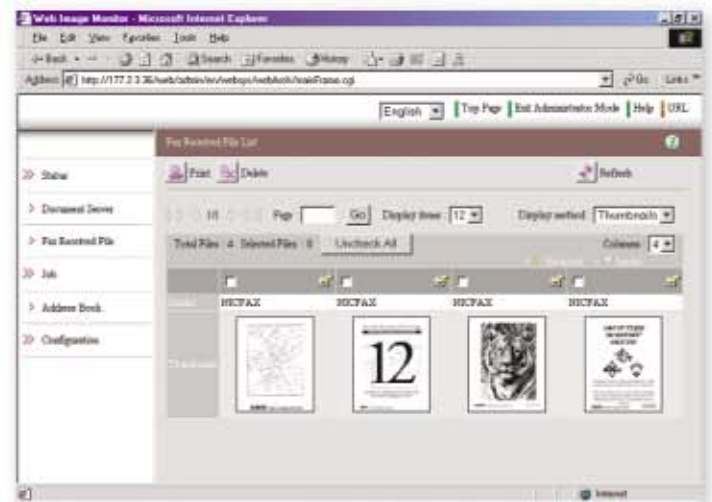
Web Image Monitor - Microsoft Internet Explorer

File Edit View Favorites Tools Help

Back Search Favorites History

Address http://177.2.3.36/web/admin/en/websys/webArch/mainFrame.cgi

Go Links

English Top Page Exit Administrator Mode Help URL

Fax Received File List

Status

Document Server

Fax Received File

Job

Address Book

Configuration

Print Delete

Refresh

1/1 Page Go Display items 12 Display method Thumbnails

Total Files 4 Selected Files 0 Uncheck All

Columns 4

NECFAX NECFAX NECFAX NECFAX

12

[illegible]